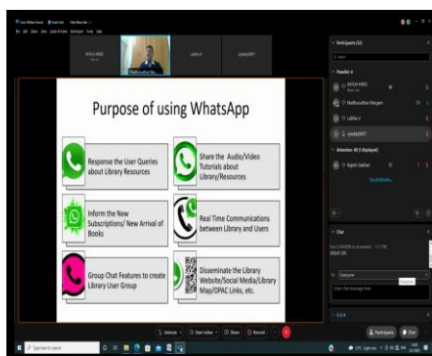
Purpose of using WhatsApp

Response the User Queries about Library Resources

Share the Audio/Video Tutorials about Library/Resources

Inform the New Subscriptions/ New Arrival of Books

Real Time Communications between Library and Users

Group Chat Features to create Library User Group

Disseminate the Library Website/Social Media/Library Map/OPAC Links, etc.

Participants (12)

Panelists (4)

Attendees (8) (displayed)

Chat

Everyone

Participants

Chat